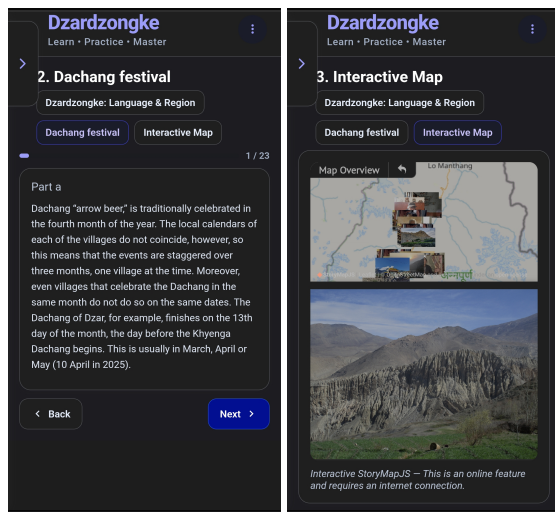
Dzardzongke
Learn • Practice • Master

2. Dachang festival

Dzardzongke: Language & Region

Dachang festival

Interactive Map

1 / 23

Part a

Dachang "arrow beer," is traditionally celebrated in the fourth month of the year. The local calendars of each of the villages do not coincide, however, so this means that the events are staggered over three months, one village at the time. Moreover, even villages that celebrate the Dachang in the same month do not do so on the same dates. The Dachang of Dzar, for example, finishes on the 13th day of the month, the day before the Khyenga Dachang begins. This is usually in March, April or May (10 April in 2025).

Back

Next

Dzardzongke
Learn • Practice • Master

3. Interactive Map

Dzardzongke: Language & Region

Dachang festival

Interactive Map

Map Overview

Lo Manthang

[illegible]

Interactive StoryMapJS — This is an online feature and requires an internet connection.